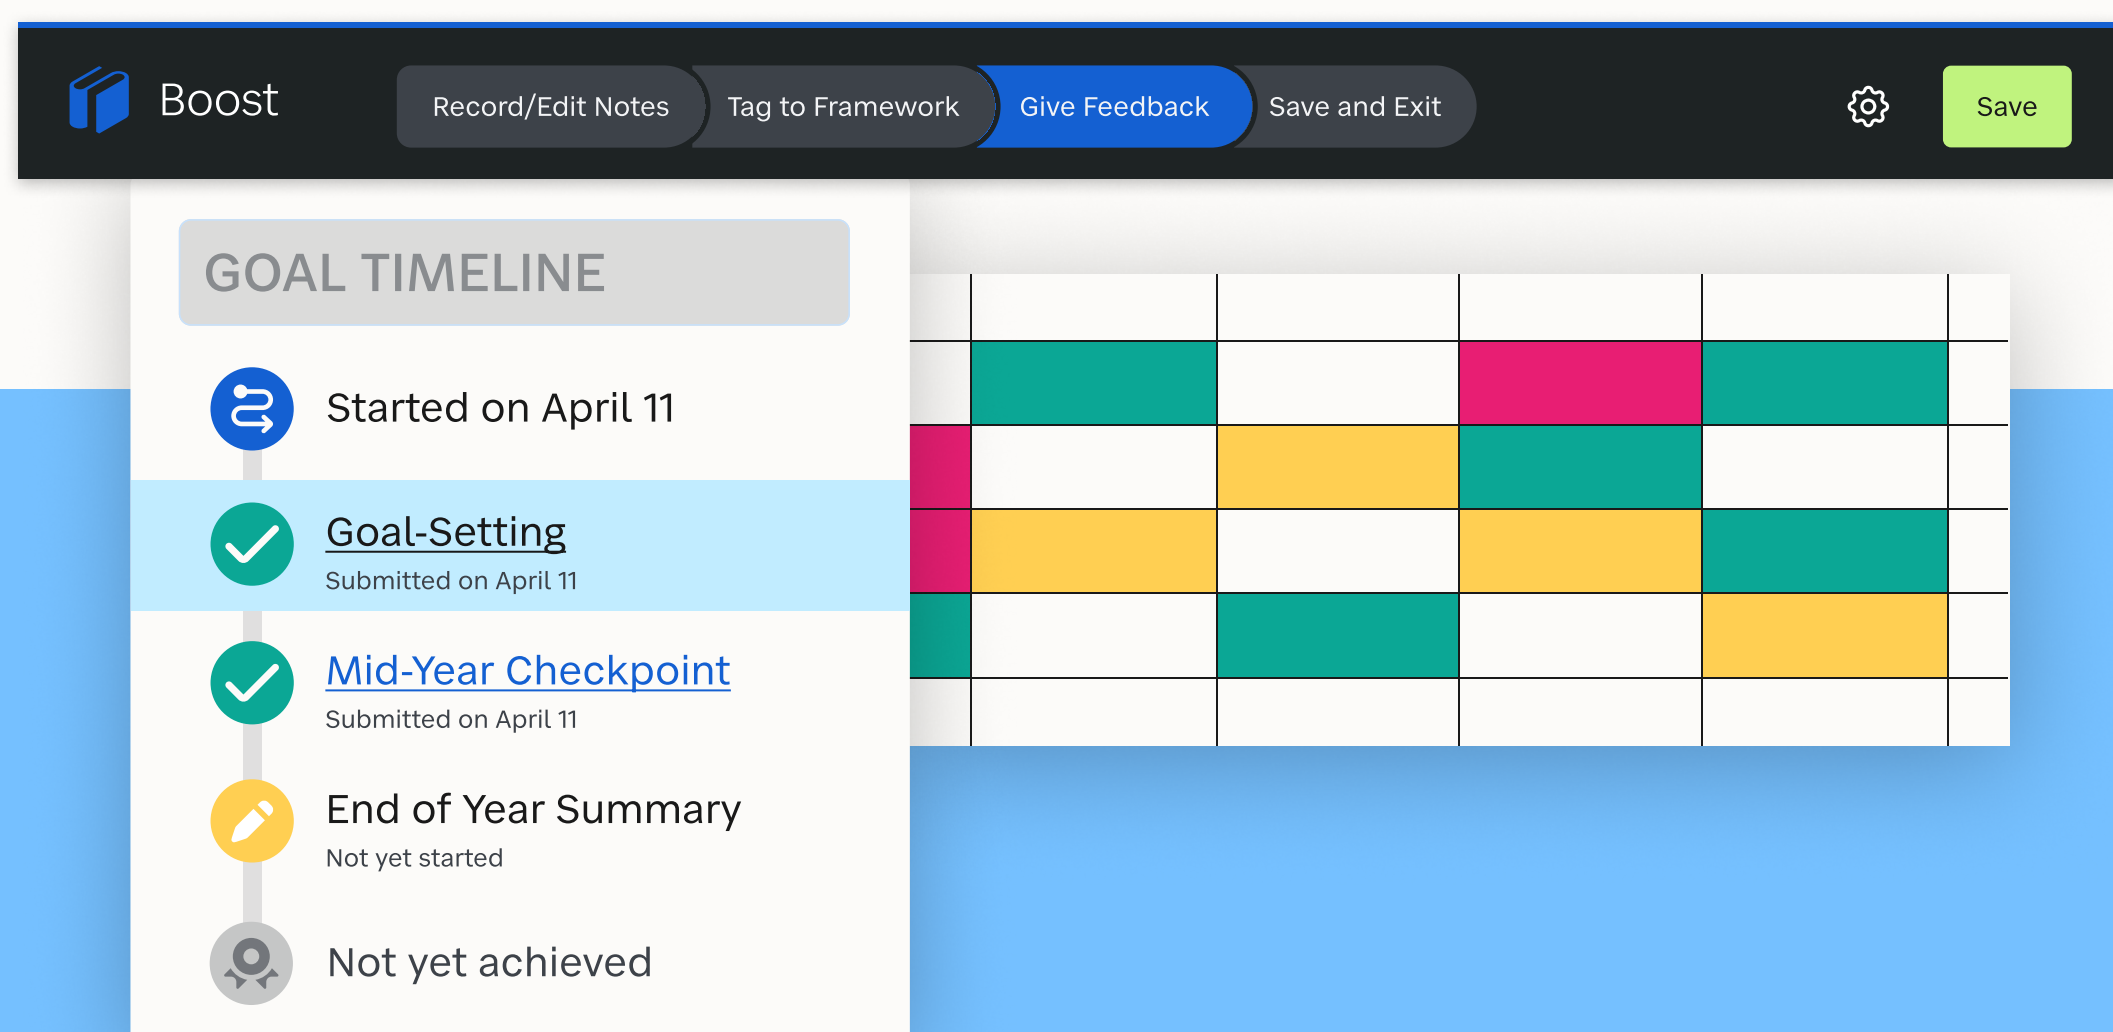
Boost

Record/Edit Notes Tag to Framework Give Feedback Save and Exit

Save

GOAL TIMELINE

Started on April 11

Goal-Setting
Submitted on April 11

Mid-Year Checkpoint
Submitted on April 11

End of Year Summary
Not yet started

Not yet achieved